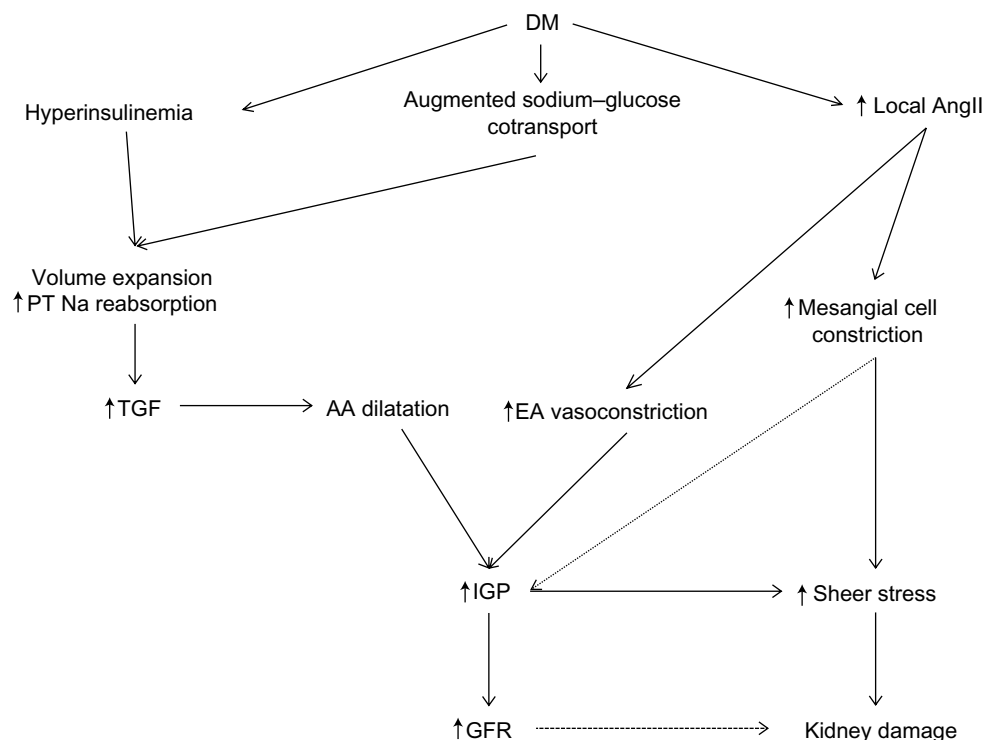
DM

Hyperinsulinemia

Augmented sodium–glucose cotransport

↑ Local AngII

Volume expansion
↑PT Na reabsorption

↑Mesangial cell constriction

↑TGF

AA dilatation

↑EA vasoconstriction

↑IGP

↑ Sheer stress

↑GFR

Kidney damage